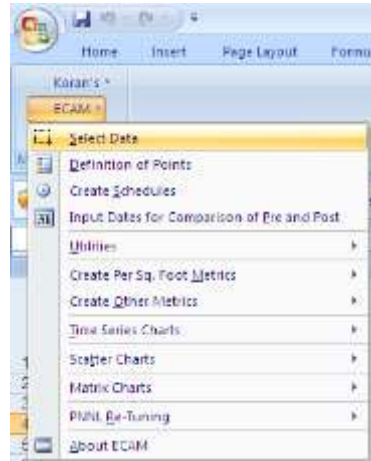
Home Insert Page Layout Formu

Koran's

ECAM

Select Data

Definition of Points

Create Schedules

Input Dates for Comparison of Pre and Post

Utilities

Create Per Sq. Foot Metrics

Create Other Metrics

Time Series Charts

Scatter Charts

Matrix Charts

PNNL Re-Tuning

About ECAM